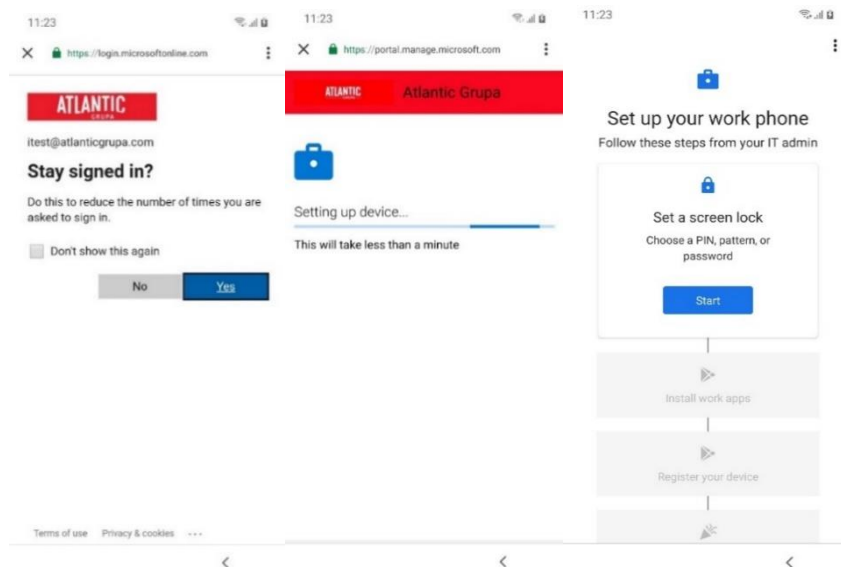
11:23

https://login.microsoftonline.com

ATLANTIC
GRUPA

itest@atlanticgrupa.com

Stay signed in?

Do this to reduce the number of times you are asked to sign in.

Don't show this again

No Yes

Terms of use Privacy & cookies ...

11:23

https://portal.manage.microsoft.com

ATLANTIC Atlantic Grupa

Setting up device...

This will take less than a minute

11:23

Set up your work phone

Follow these steps from your IT admin

Set a screen lock

Choose a PIN, pattern, or password

Start

Install work apps

Register your device